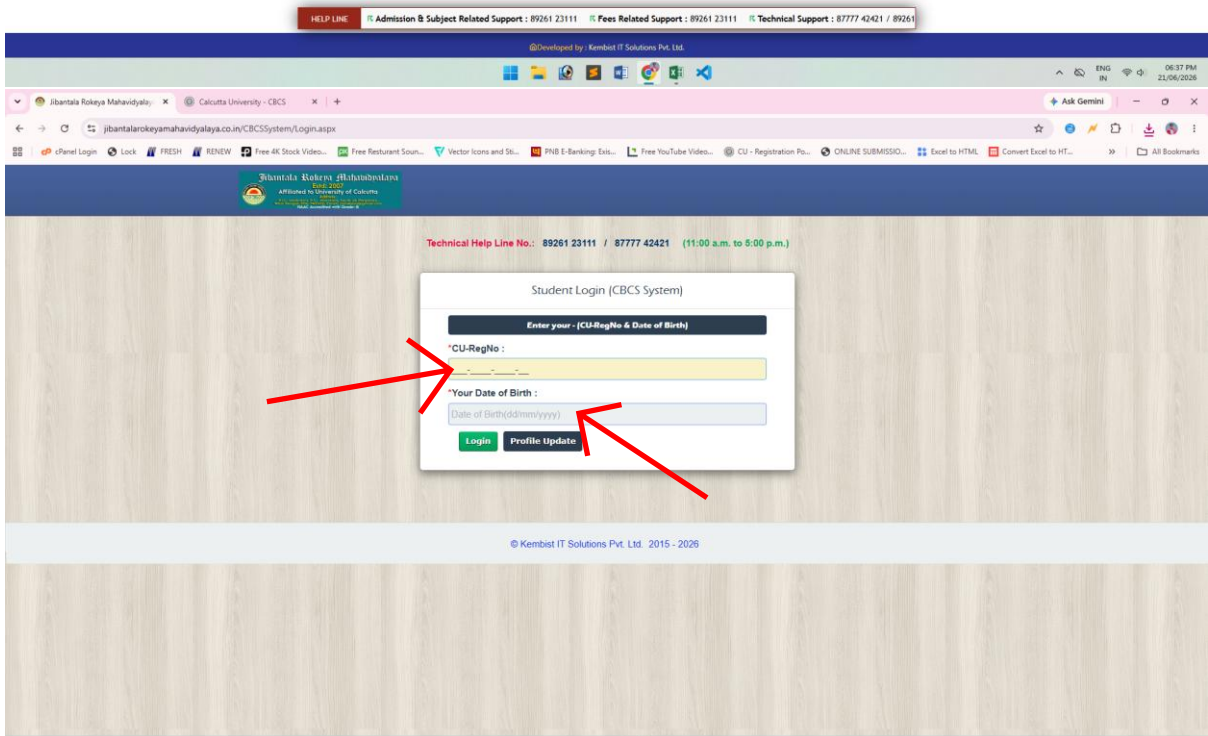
HELP LINE Admission & Subject Related Support : 89261 23111 Fees Related Support : 89261 23111 Technical Support : 87777 42421 / 89261

Developed by : Kembist IT Solutions Pvt. Ltd.

ENG IN 06:37 PM 21/06/2026

Jibantala Rokeya Mahavidyalaya × Calcutta University - CBCS × +

Ask Gemini

jibantalarokeyamahavidyalaya.co.in/CBCSSystem/Login.aspx

cPanel Login Lock FRESH RENEW Free 4K Stock Video... Free Resturant Soun... Vector Icons and Sti... PNB E-Banking: Exis... Free YouTube Video... CU - Registration Po... ONLINE SUBMISSIO... Excel to HTML Convert Excel to HT... » All Bookmarks

Jibantala Rokeya Mahavidyalaya
Estd: 2007
Affiliated to University of Calcutta
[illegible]
NAAC Accredited with Grade B

Technical Help Line No.: 89261 23111 / 87777 42421 (11:00 a.m. to 5:00 p.m.)

Student Login (CBCS System)

Enter your - (CU-RegNo & Date of Birth)

*CU-RegNo :

___-____-____-__

*Your Date of Birth :

Date of Birth(dd/mm/yyyy)

Login Profile Update

© Kembist IT Solutions Pvt. Ltd. 2015 - 2026